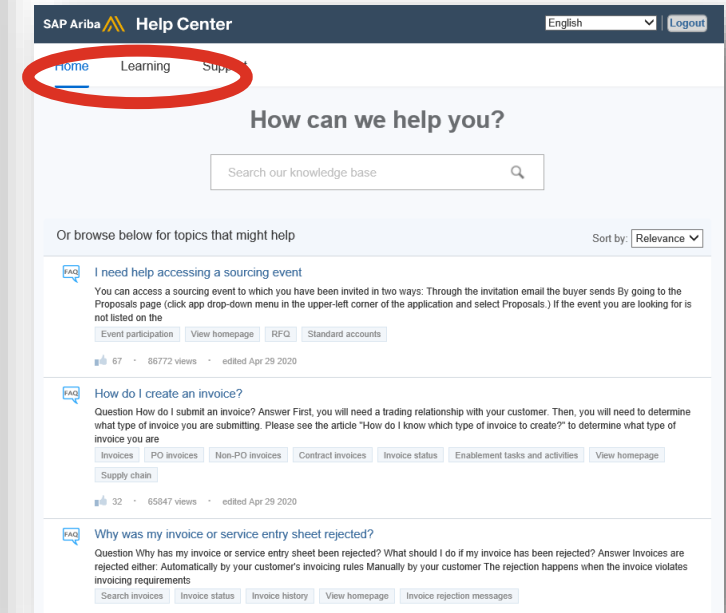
SAP Ariba Help Center

English

Logout

Home Learning Support

How can we help you?

Search our knowledge base

Or browse below for topics that might help

Sort by: Relevance

FAQ

I need help accessing a sourcing event

You can access a sourcing event to which you have been invited in two ways: Through the invitation email the buyer sends By going to the Proposals page (click app drop-down menu in the upper-left corner of the application and select Proposals.) If the event you are looking for is not listed on the

Event participation View homepage RFQ Standard accounts

67 · 86772 views · edited Apr 29 2020

FAQ

How do I create an invoice?

Question How do I submit an invoice? Answer First, you will need a trading relationship with your customer. Then, you will need to determine what type of invoice you are submitting. Please see the article "How do I know which type of invoice to create?" to determine what type of invoice you are

Invoices PO invoices Non-PO invoices Contract invoices Invoice status Enablement tasks and activities View homepage Supply chain

32 · 65847 views · edited Apr 29 2020

FAQ

Why was my invoice or service entry sheet rejected?

Question Why has my invoice or service entry sheet been rejected? What should I do if my invoice has been rejected? Answer Invoices are rejected either: Automatically by your customer's invoicing rules Manually by your customer The rejection happens when the invoice violates invoicing requirements

Search invoices Invoice status Invoice history View homepage Invoice rejection messages